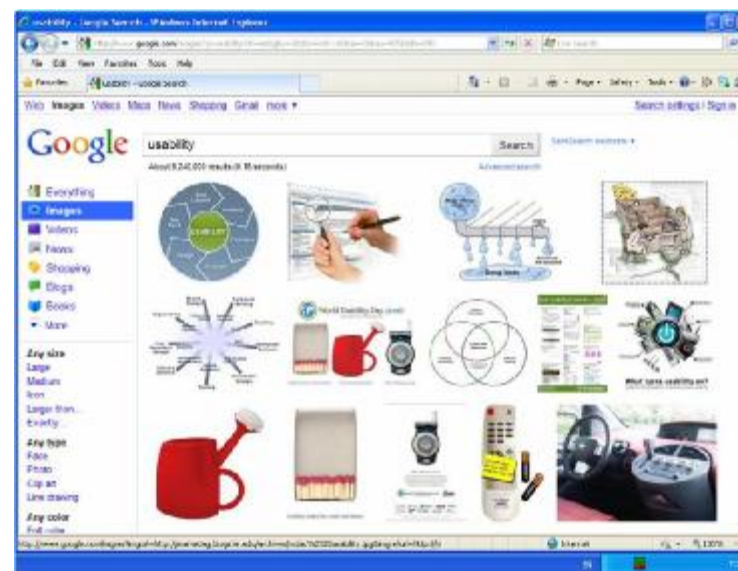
usability - Google Search - Windows Internet Explorer

File Edit View Favorites Tools Help

Favorites usability - Google Search

Web Images Videos Maps News Shopping Gmail more ▾

Search settings | Sign in

Google

usability

Search

About 8,240,000 results (0.18 seconds)

Advanced search

Everything
Images
Videos
News
Shopping
Blogs
Books
More

Any size
Large
Medium
Icon
Larger than...
Exactly...

Any type
Face
Photo
Clip art
Line drawing

Any color
Full color

World Usability Day

What does usability do?

Internet

100%